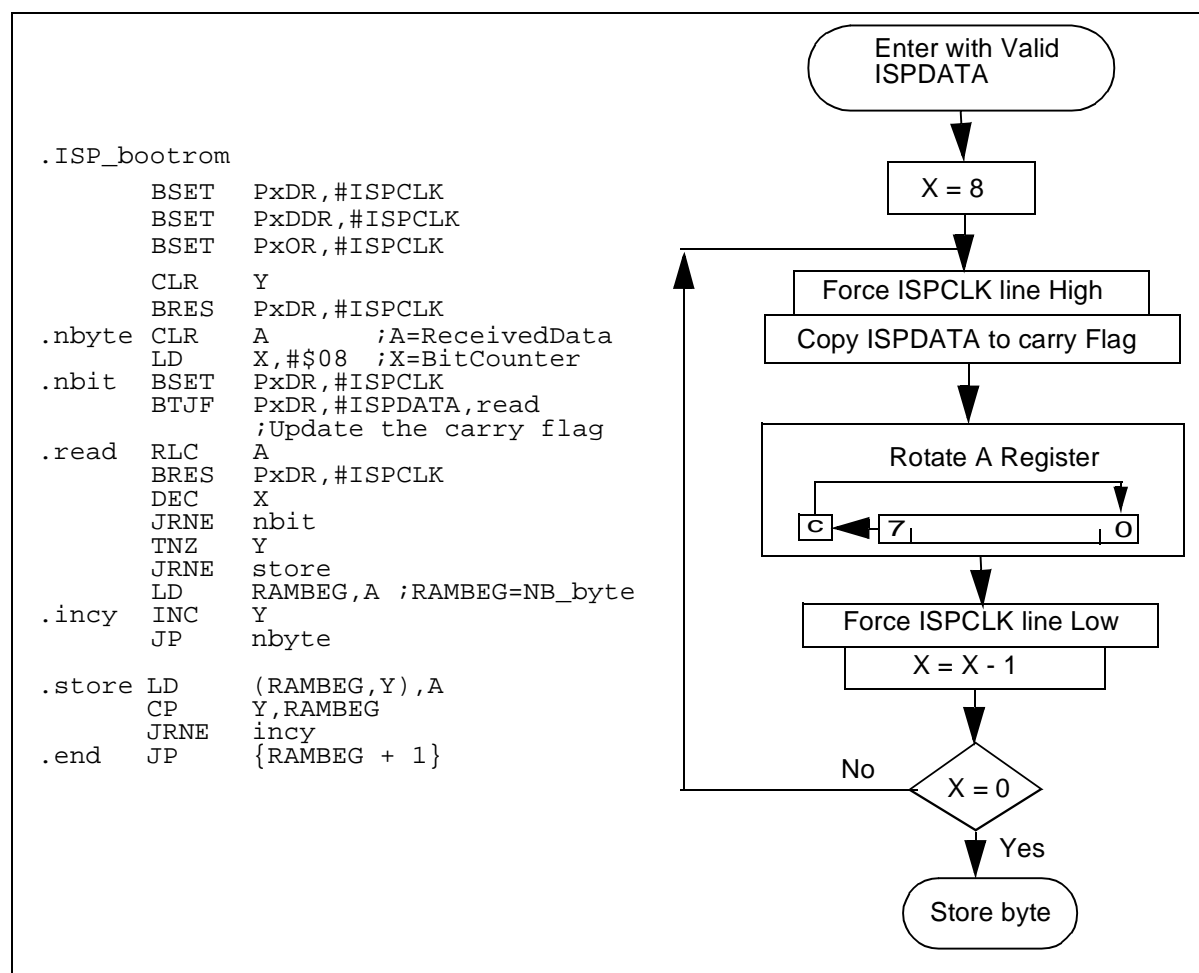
.ISP_bootrom
BSET PxDR,#ISPCLK
BSET PxDDR,#ISPCLK
BSET PxOR,#ISPCLK
CLR Y
BRES PxDR,#ISPCLK
.nbyte CLR A ;A=ReceivedData
LD X,#$08 ;X=BitCounter
.nbit BSET PxDR,#ISPCLK
BTJF PxDR,#ISPDATA,read
;Update the carry flag
.read RLC A
BRES PxDR,#ISPCLK
DEC X
JRNE nbit
TNZ Y
JRNE store
LD RAMBEG,A ;RAMBEG=NB_byte
.incy INC Y
JP nbyte

.store LD (RAMBEG,Y),A
CP Y,RAMBEG
JRNE incy
.end JP {RAMBEG + 1}

Enter with Valid ISPDATA

X = 8

Force ISPCLK line High

Copy ISPDATA to carry Flag

Rotate A Register

C

7

0

Force ISPCLK line Low

X = X - 1

No

X = 0

Yes

Store byte